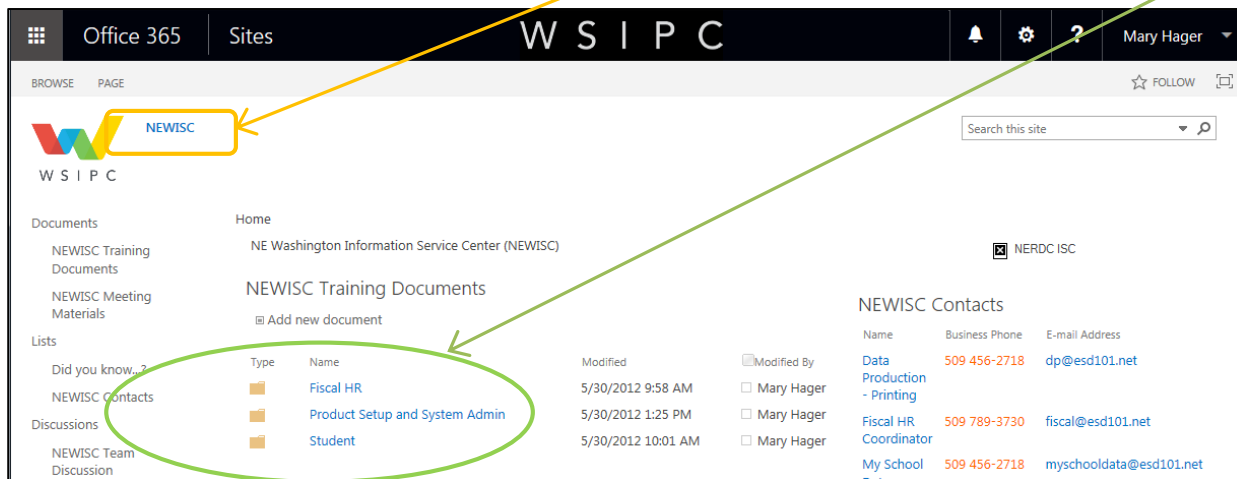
Office 365 Sites W S I P C ? Mary Hager

BROWSE PAGE

FOLLOW

NEWISC

W S I P C

Search this site

Documents

NEWISC Training Documents

NEWISC Meeting Materials

Lists

Did you know...?

NEWISC Contacts

Discussions

NEWISC Team Discussion

Home

NE Washington Information Service Center (NEWISC)

NERDC ISC

NEWISC Training Documents

⊞ Add new document

| Type | Name | Modified | Modified By |
|---|---|---|---|
| | Fiscal HR | 5/30/2012 9:58 AM | Mary Hager |
| | Product Setup and System Admin | 5/30/2012 1:25 PM | Mary Hager |
| | Student | 5/30/2012 10:01 AM | Mary Hager |

NEWISC Contacts

| Name | Business Phone | E-mail Address |
|---|---|---|
| Data Production - Printing | 509 456-2718 | dp@esd101.net |
| Fiscal HR Coordinator | 509 789-3730 | fiscal@esd101.net |
| My School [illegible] | 509 456-2718 | myschooldata@esd101.net |